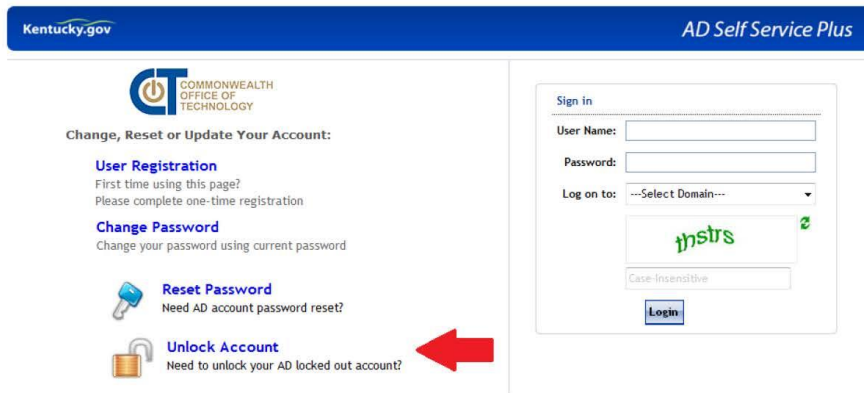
Kentucky.gov

AD Self Service Plus

COT COMMONWEALTH OFFICE OF TECHNOLOGY

Change, Reset or Update Your Account:

User Registration
First time using this page?
Please complete one-time registration

Change Password
Change your password using current password

Reset Password
Need AD account password reset?

Unlock Account
Need to unlock your AD locked out account?

Sign in

User Name:

Password:

Log on to: ---Select Domain---

thstrs

Case-insensitive

Login